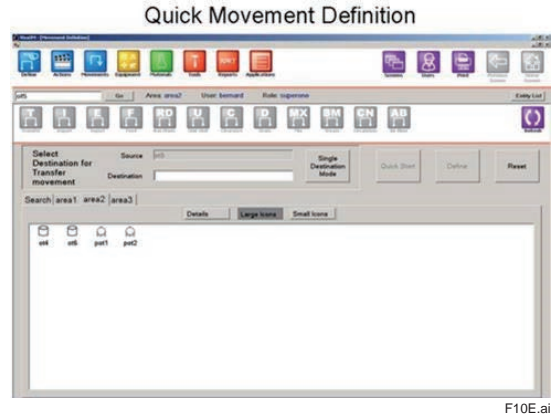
Quick Movement Definition

Define Actions Movements Equipment Materials Tools Reports Applications

System Users Print

ot5 Go Area: area2 User: bernard Role: supervisor

Entity List

T I E F RD U C D MX SM CN AB

Select Destination for Transfer movement

Source ot5

Destination

Single Destination Mode

Quick Start Define Reset

Search area1 area2 area3

Details Large Icons Small Icons

ot4 ot6 pot1 pot2

F10E.ai